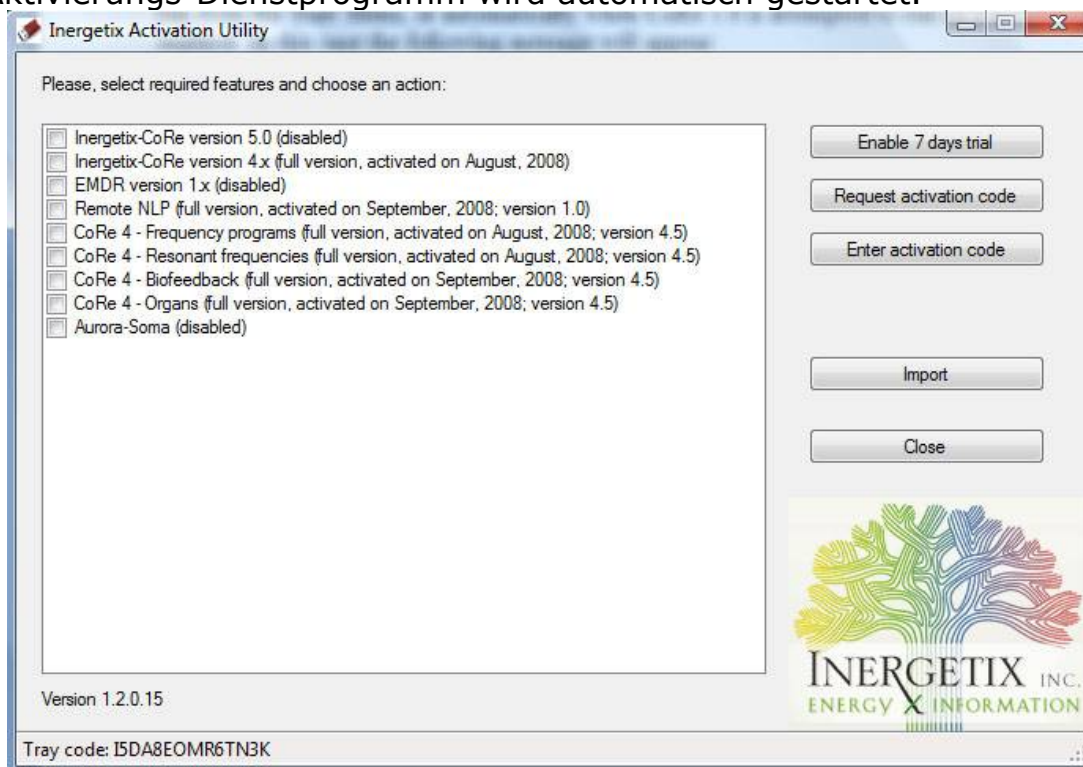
ktivierungs-Dienstprogramm wird automatisch gestartet.

Inergetix Activation Utility

Please, select required features and choose an action:

Inergetix-CoRe version 5.0 (disabled)
Inergetix-CoRe version 4.x (full version, activated on August, 2008)
EMDR version 1.x (disabled)
Remote NLP (full version, activated on September, 2008; version 1.0)
CoRe 4 - Frequency programs (full version, activated on August, 2008; version 4.5)
CoRe 4 - Resonant frequencies (full version, activated on August, 2008; version 4.5)
CoRe 4 - Biofeedback (full version, activated on September, 2008; version 4.5)
CoRe 4 - Organs (full version, activated on September, 2008; version 4.5)
Aurora-Soma (disabled)

Enable 7 days trial

Request activation code

Enter activation code

Import

Close

INERGETIX INC.
ENERGY X INFORMATION

Version 1.2.0.15

Tray code: I5DA8EOMR6TN3K